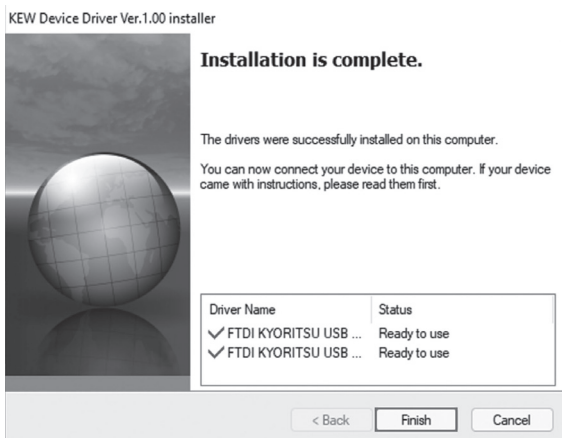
KEW Device Driver Ver.1.00 installer

Installation is complete.

The drivers were successfully installed on this computer.

You can now connect your device to this computer. If your device came with instructions, please read them first.

| Driver Name | Status |
|---|---|
| ✓ FTDI KYORITSU USB ... | Ready to use |
| ✓ FTDI KYORITSU USB ... | Ready to use |

< Back
Finish
Cancel